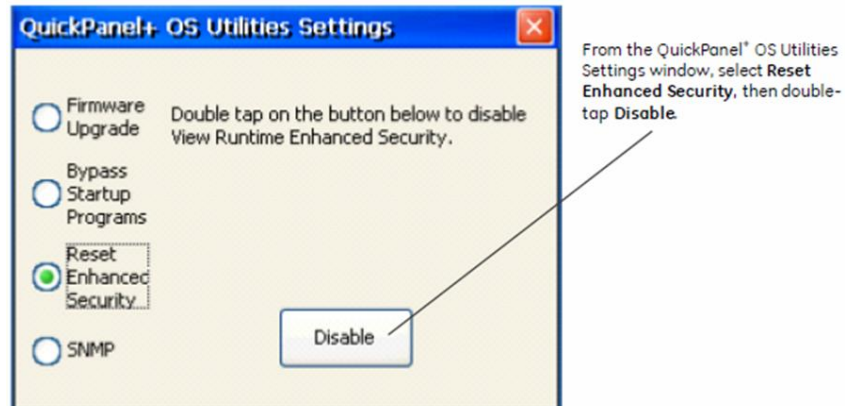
QuickPanel+ OS Utilities Settings

Firmware Upgrade

Bypass Startup Programs

Reset Enhanced Security

SNMP

Double tap on the button below to disable View Runtime Enhanced Security.

Disable

From the QuickPanel® OS Utilities Settings window, select **Reset Enhanced Security**, then double-tap **Disable**.